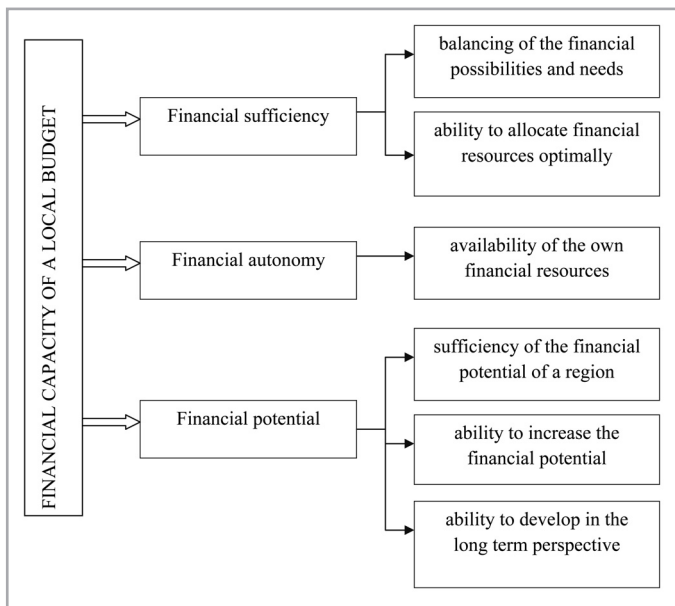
FINANCIAL CAPACITY OF A LOCAL BUDGET

Financial sufficiency

balancing of the financial possibilities and needs

ability to allocate financial resources optimally

Financial autonomy

availability of the own financial resources

Financial potential

sufficiency of the financial potential of a region

ability to increase the financial potential

ability to develop in the long term perspective